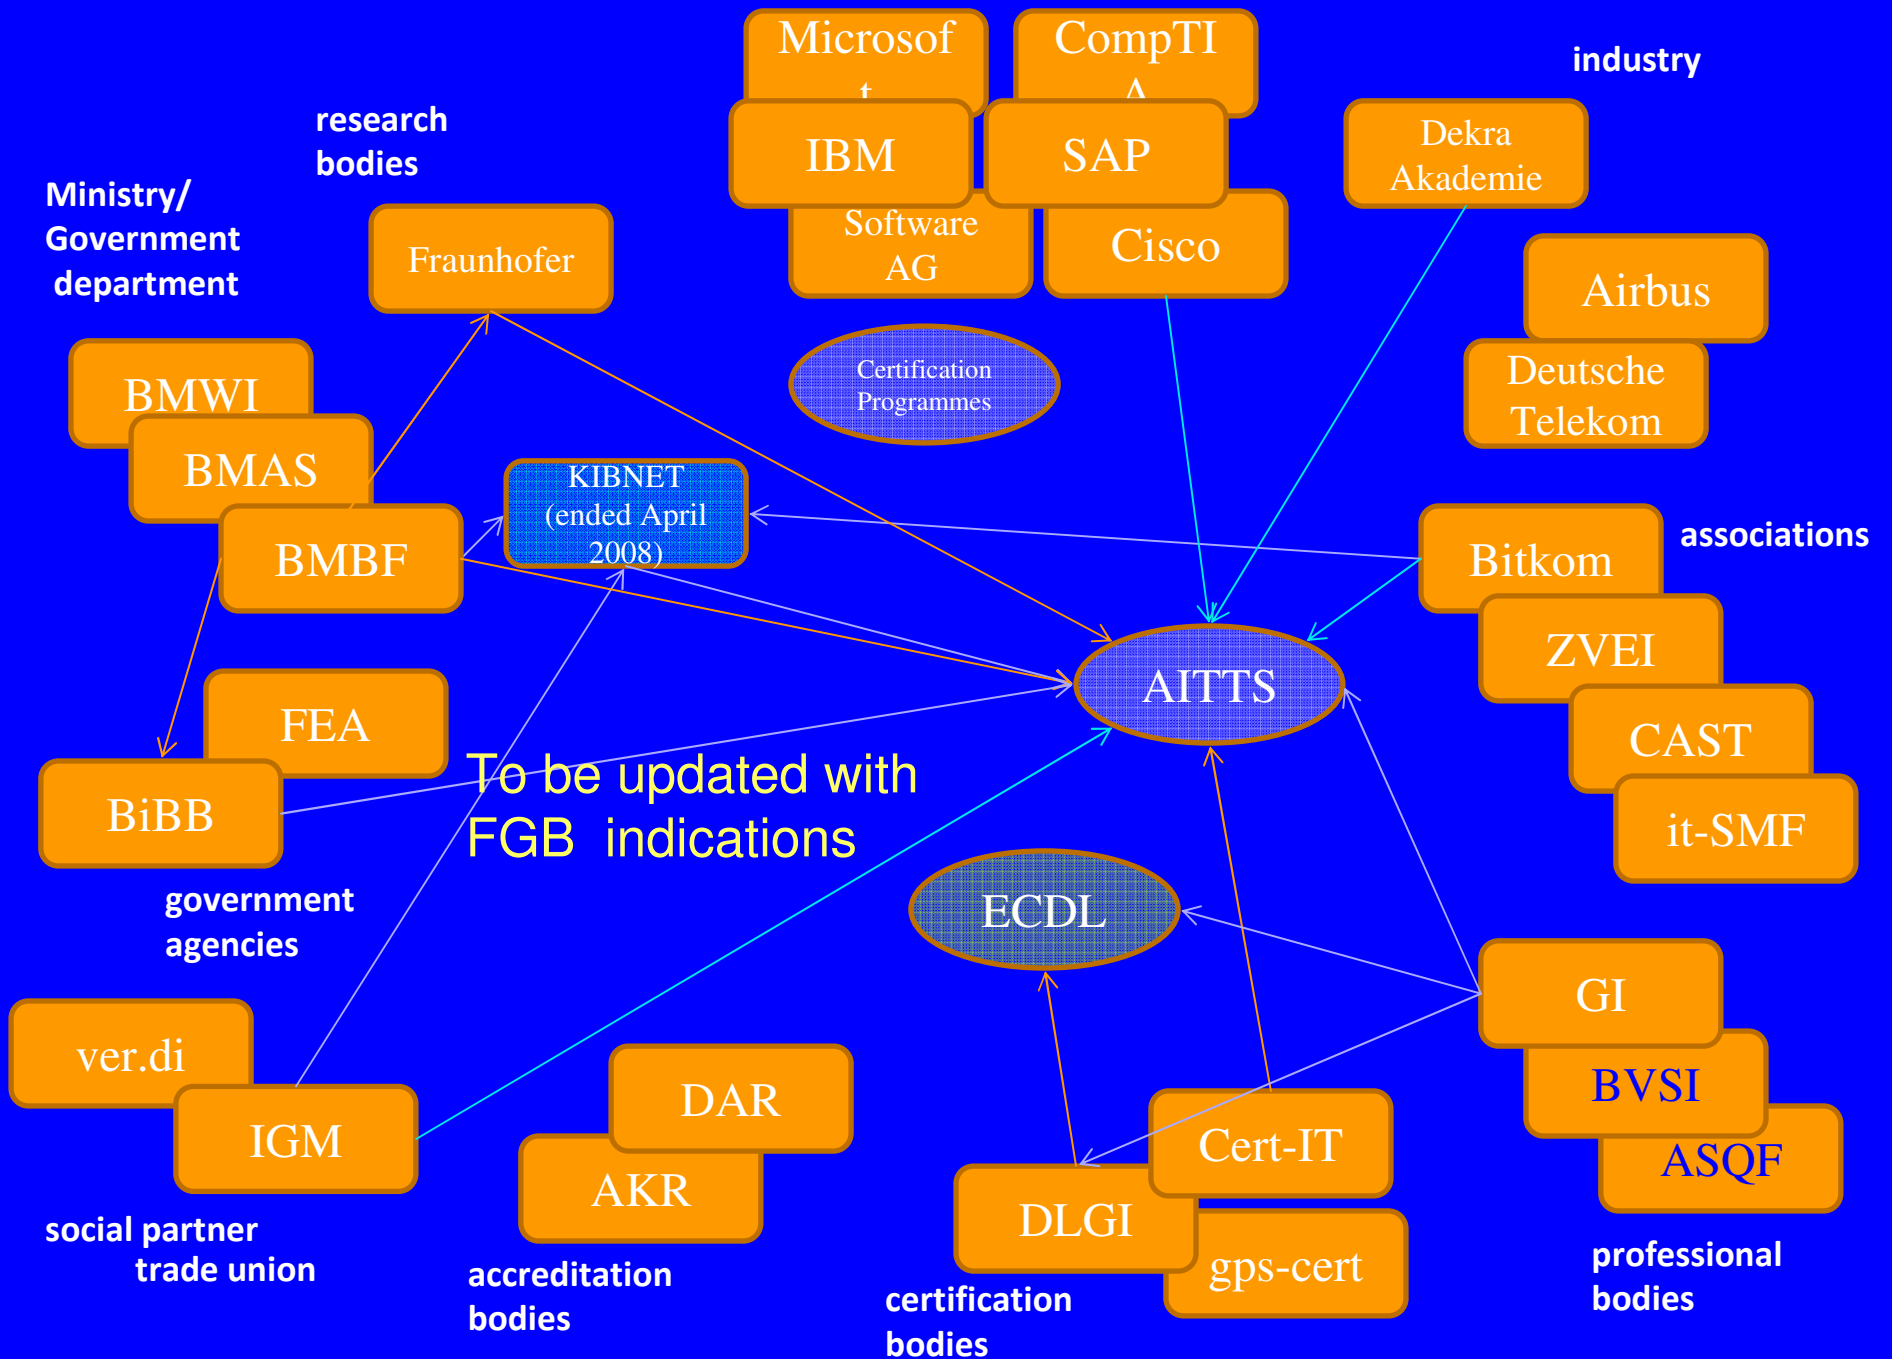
Microsof
t

CompTI
A

industry

research bodies

IBM

SAP

Dekra Akademie

Ministry/ Government department

Fraunhofer

Software AG

Cisco

Airbus

Certification Programmes

Deutsche Telekom

BMWI

BMAS

KIBNET (ended April 2008)

Bitkom

associations

BMBF

ZVEI

AITTS

FEA

CAST

To be updated with FGB indications

BiBB

it-SMF

government agencies

ECDL

GI

ver.di

BVSI

DAR

ASQF

IGM

Cert-IT

AKR

DLGI

gps-cert

social partner trade union

accreditation bodies

certification bodies

professional bodies